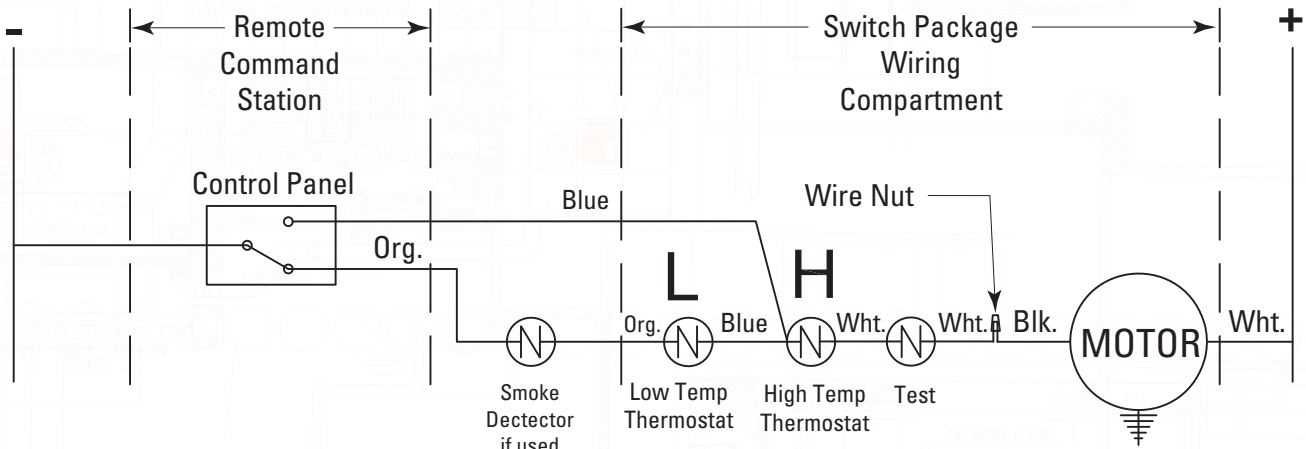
-

Remote Command Station

Switch Package Wiring Compartment

+

Control Panel

Blue

Wire Nut

Org.

L

H

Org.

Blue

Wht.

Wht.

Blk.

MOTOR

Wht.

Smoke Dectector if used

Low Temp Thermostat

High Temp Thermostat

Test